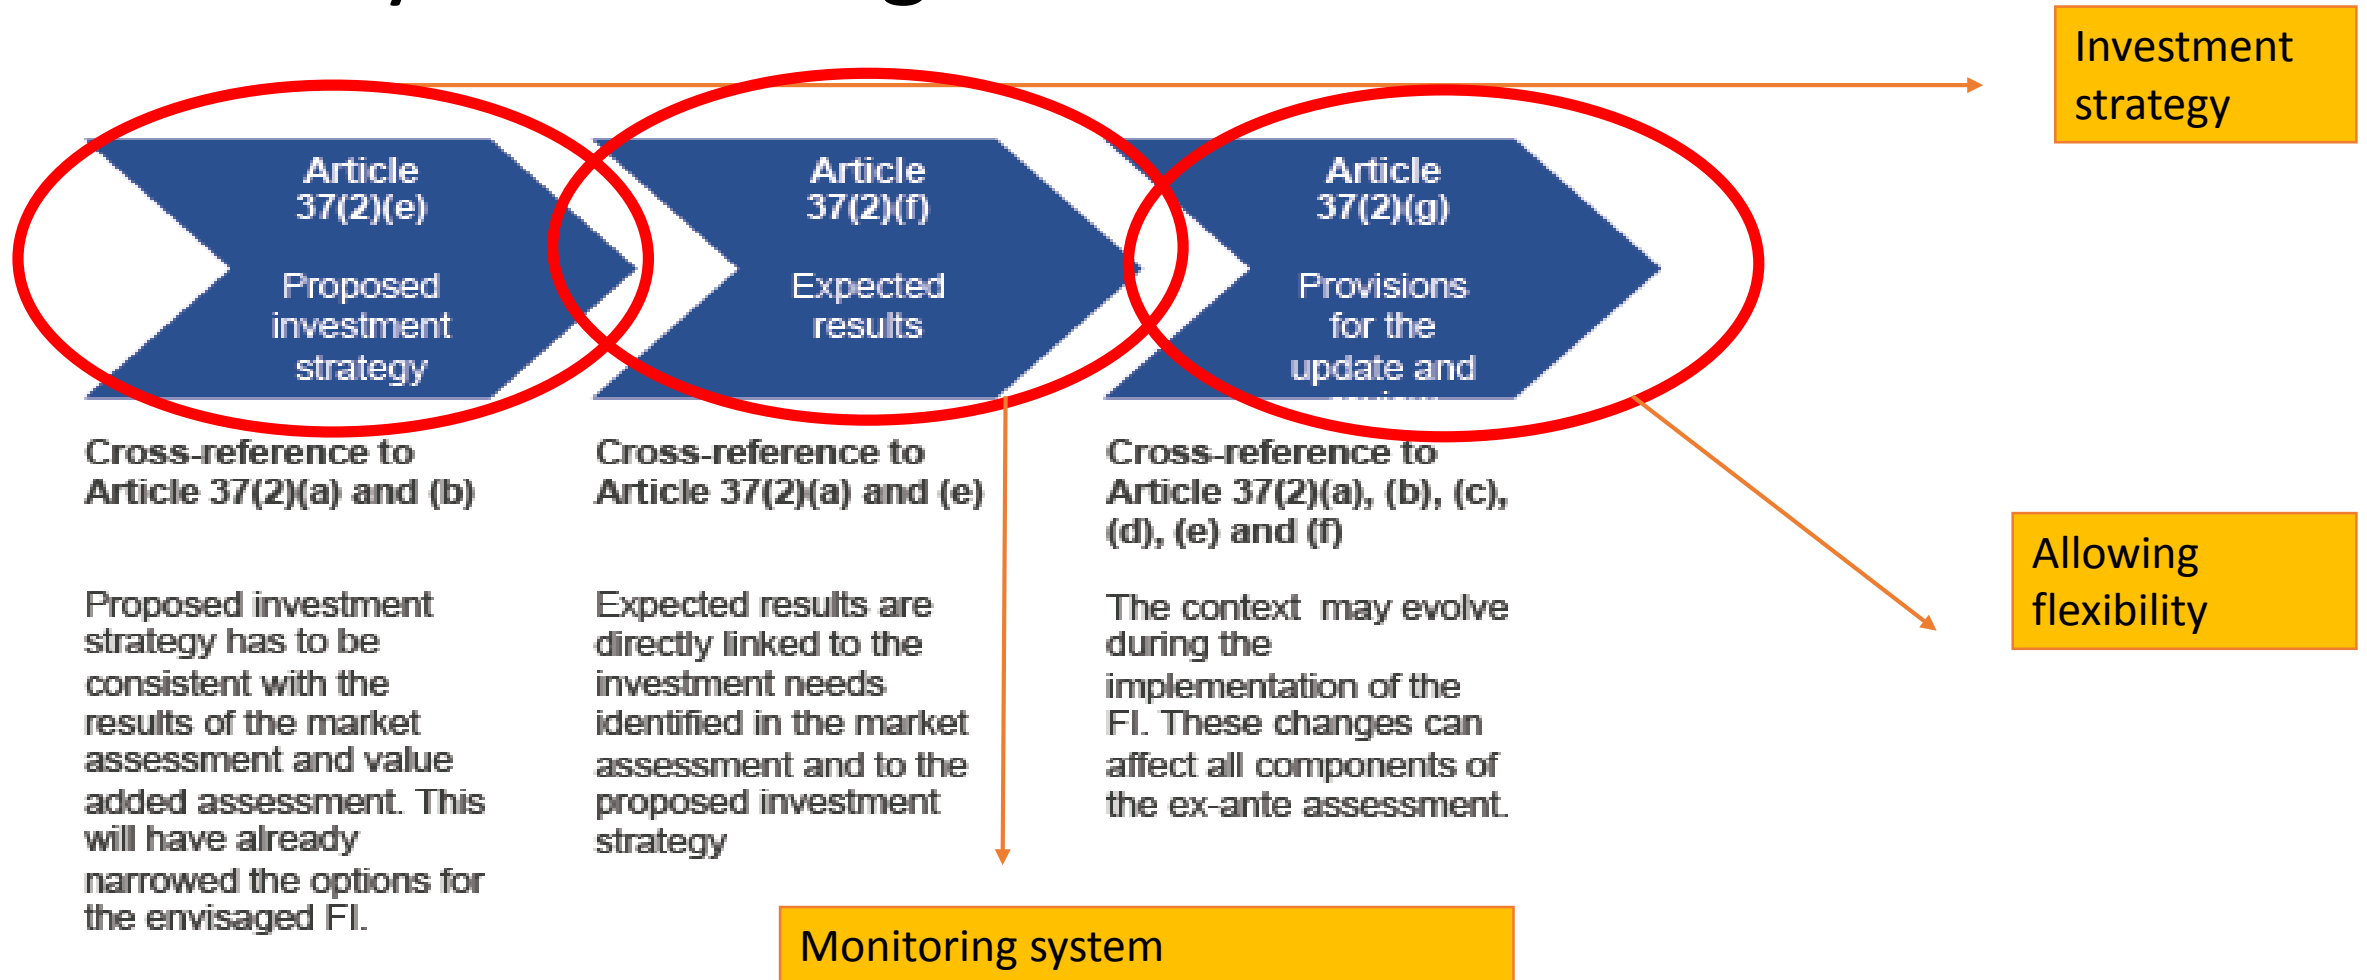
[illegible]

Investment strategy

Article 37(2)(e)

Proposed investment strategy

Article 37(2)(f)

Expected results

Article 37(2)(g)

Provisions for the update and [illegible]

Cross-reference to Article 37(2)(a) and (b)

Proposed investment strategy has to be consistent with the results of the market assessment and value added assessment. This will have already narrowed the options for the envisaged FI.

Cross-reference to Article 37(2)(a) and (e)

Expected results are directly linked to the investment needs identified in the market assessment and to the proposed investment strategy

Cross-reference to Article 37(2)(a), (b), (c), (d), (e) and (f)

The context may evolve during the implementation of the FI. These changes can affect all components of the ex-ante assessment.

Allowing flexibility

Monitoring system